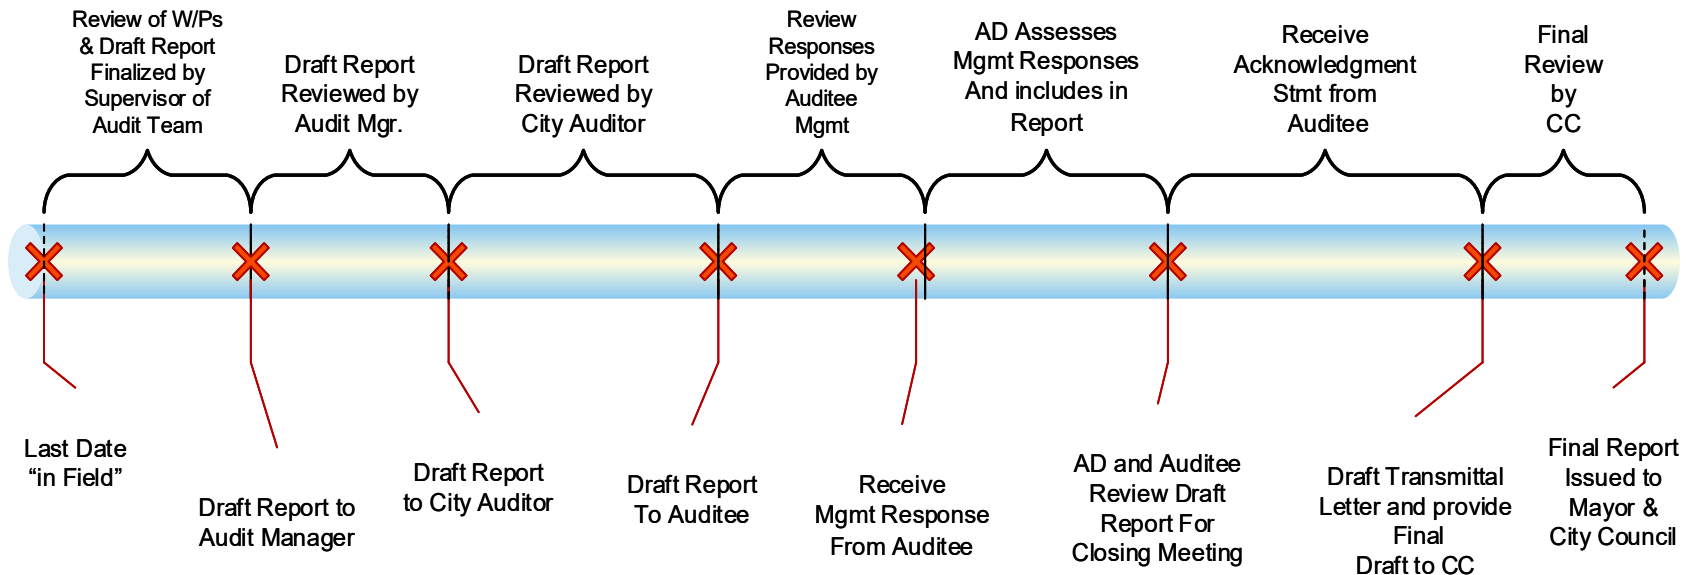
Review of W/Ps & Draft Report Finalized by Supervisor of Audit Team

Draft Report Reviewed by Audit Mgr.

Draft Report Reviewed by City Auditor

Review Responses Provided by Auditee Mgmt

AD Assesses Mgmt Responses And includes in Report

Receive Acknowledgment Stmt from Auditee

Final Review by CC

Last Date "in Field"

Draft Report to Audit Manager

Draft Report to City Auditor

Draft Report To Auditee

Receive Mgmt Response From Auditee

AD and Auditee Review Draft Report For Closing Meeting

Draft Transmittal Letter and provide Final Draft to CC

Final Report Issued to Mayor & City Council